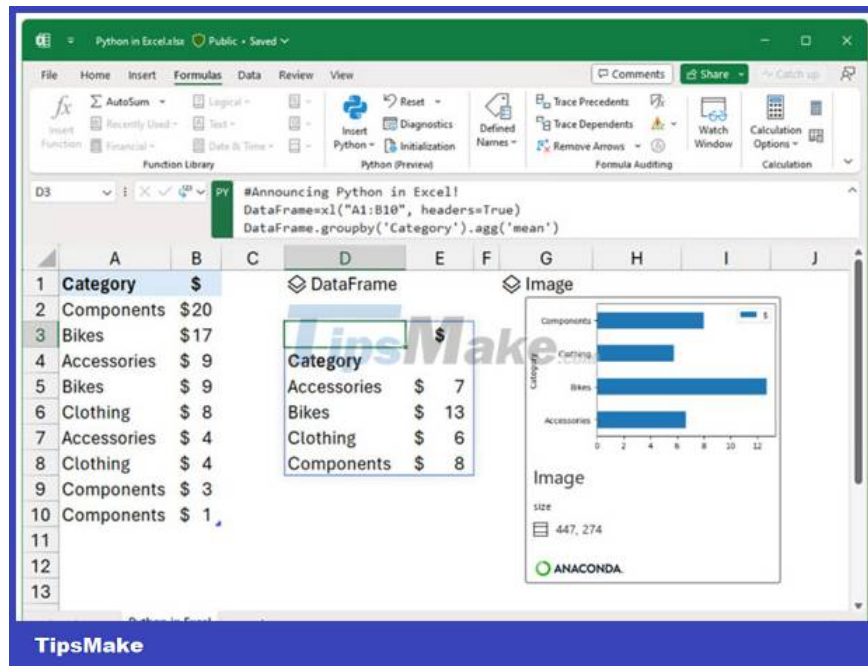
Python in Excel.xlsx Public • Saved

File Home Insert Formulas Data Review View

Comments Share Catch up

Insert Function AutoSum Recently Used Financial Logical Text Date & Time Function Library

Insert Python Reset Diagnostics Initialization Python (Preview)

Defined Names

Trace Precedents Trace Dependents Remove Arrows Formula Auditing

Watch Window

Calculation Options Calculation

D3

PY #Announcing Python in Excel!
DataFrame=xl("A1:B10", headers=True)
DataFrame.groupby('Category').agg('mean')

| | A | B | C | D | E | F | G | H | I | J |
|---|---|---|---|---|---|---|---|---|---|---|
| 1 | Category | $ | | DataFrame | | | Image | | | |
| 2 | Components | $20 | | | | | | | | |
| 3 | Bikes | $17 | | | $ | | | | | |
| 4 | Accessories | $ 9 | | Category | | | | | | |
| 5 | Bikes | $ 9 | | Accessories | $ 7 | | | | | |
| 6 | Clothing | $ 8 | | Bikes | $ 13 | | | | | |
| 7 | Accessories | $ 4 | | Clothing | $ 6 | | | | | |
| 8 | Clothing | $ 4 | | Components | $ 8 | | | | | |
| 9 | Components | $ 3 | | | | | | | | |
| 10 | Components | $ 1 | | | | | | | | |
| 11 | | | | | | | | | | |
| 12 | | | | | | | | | | |
| 13 | | | | | | | | | | |

Components
Clothing
Bikes
Accessories
Category
$
0 2 4 6 8 10 12

Image
size
447, 274
ANACONDA.

Python in Excel

TipsMake